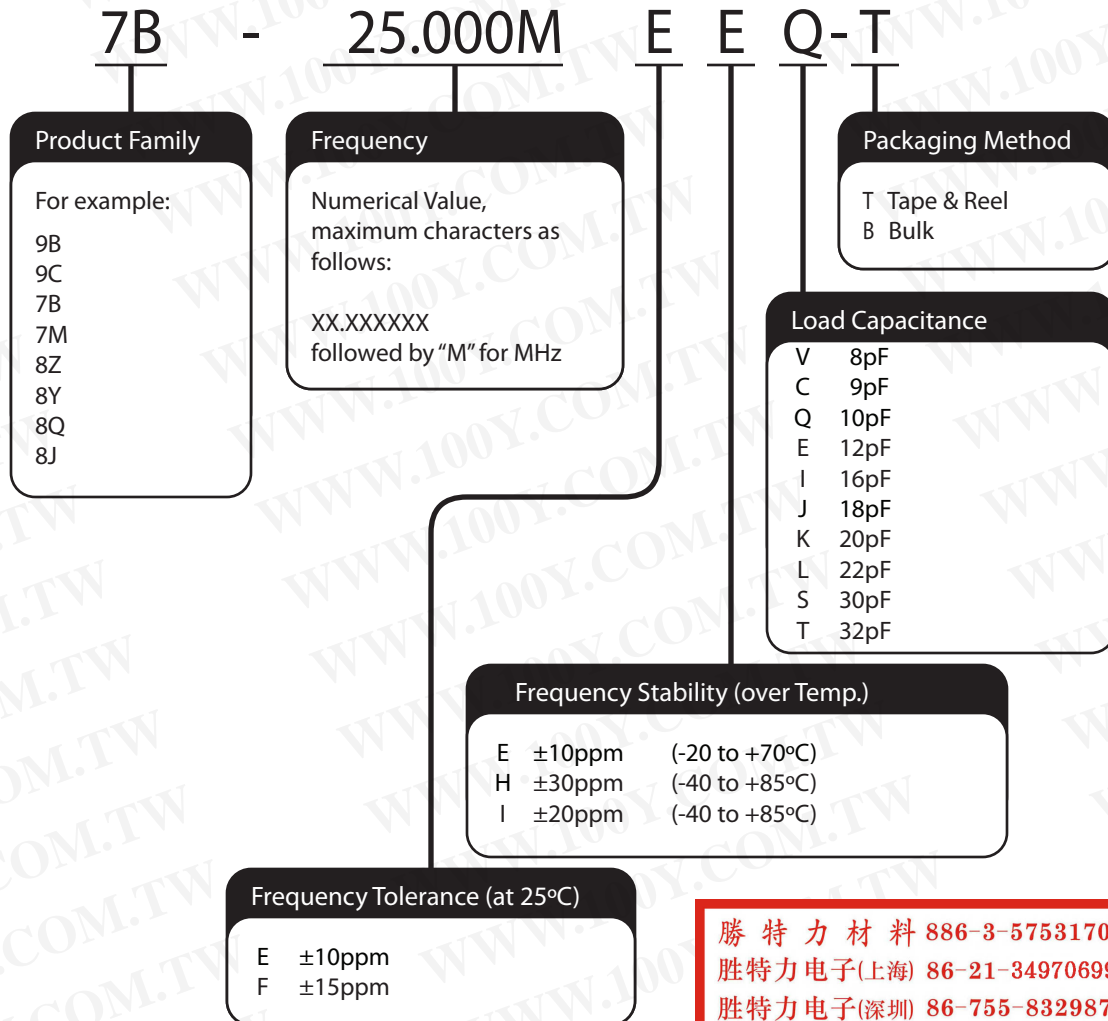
7B - 25.000M E E Q - T

Product Family

For example:
9B
9C
7B
7M
8Z
8Y
8Q
8J

Frequency

Numerical Value, maximum characters as follows:

XX.XXXXXX
followed by "M" for MHz

Packaging Method

T Tape & Reel
B Bulk

Load Capacitance

| V | 8pF |
|---|---|
| C | 9pF |
| Q | 10pF |
| E | 12pF |
| I | 16pF |
| J | 18pF |
| K | 20pF |
| L | 22pF |
| S | 30pF |
| T | 32pF |

Frequency Stability (over Temp.)

| E | ±10ppm | (-20 to +70ºC) |
|---|---|---|
| H | ±30ppm | (-40 to +85ºC) |
| I | ±20ppm | (-40 to +85ºC) |

Frequency Tolerance (at 25ºC)

E ±10ppm
F ±15ppm

勝 特 力 材 料 886-3-5753170
胜特力电子(上海) 86-21-3497069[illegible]
胜特力电子(深圳) 86-755-832987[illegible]

WWW.100Y.COM.TW